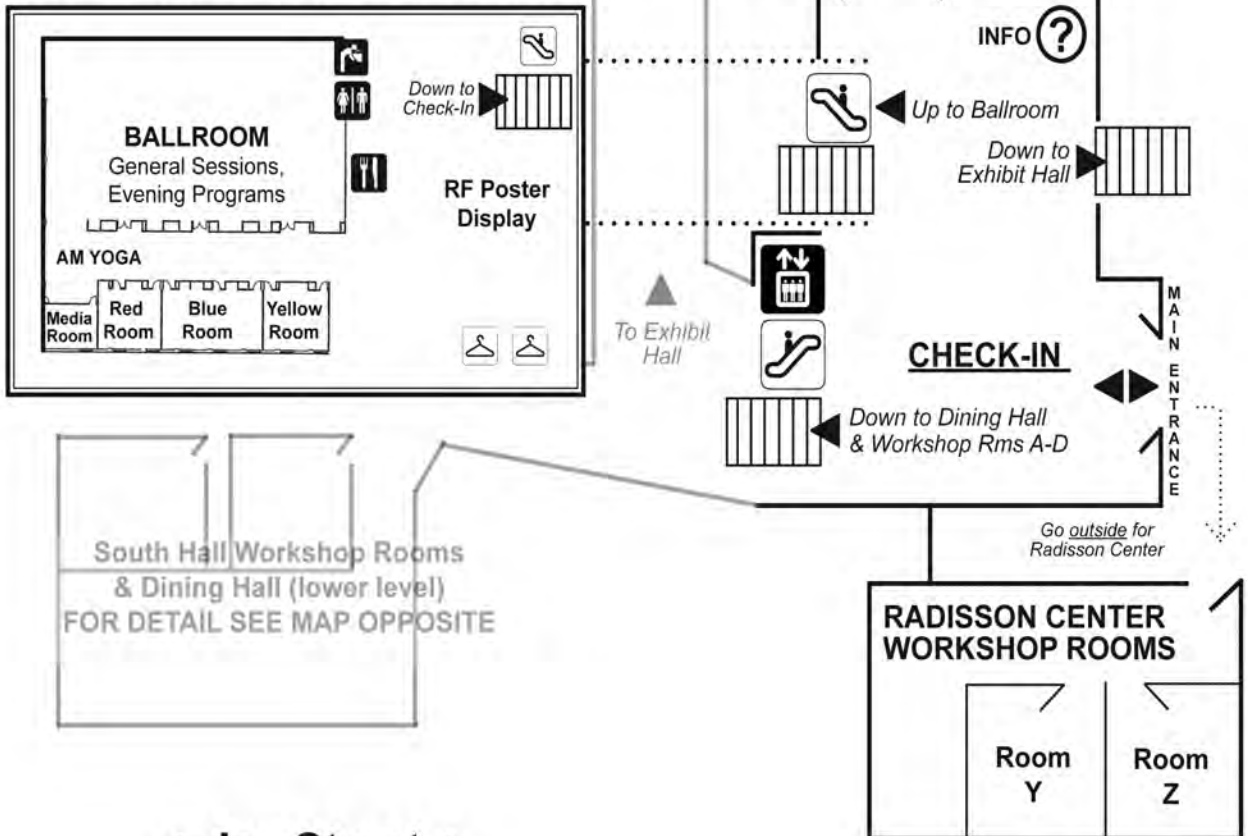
INFO

Down to Check-In

BALLROOM
General Sessions, Evening Programs

RF Poster Display

AM YOGA

Media Room

Red Room

Blue Room

Yellow Room

Up to Ballroom

Down to Exhibit Hall

To Exhibit Hall

CHECK-IN

M A I N E N T R A N C E

Down to Dining Hall & Workshop Rms A-D

Go outside for Radisson Center

South Hall Workshop Rooms & Dining Hall (lower level) FOR DETAIL SEE MAP OPPOSITE

RADISSON CENTER WORKSHOP ROOMS

Room Y

Room Z

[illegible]